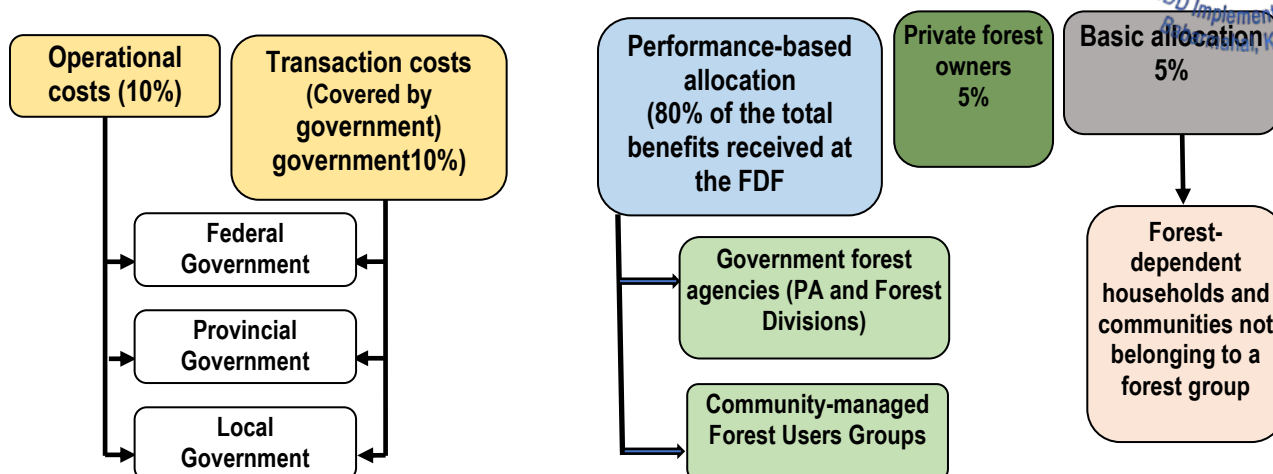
Operational costs (10%)

Transaction costs (Covered by government) government10%)

Federal Government

Provincial Government

Local Government

Performance-based allocation (80% of the total benefits received at the FDF

Private forest owners 5%

Basic allocation 5%

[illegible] Implement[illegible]

Government forest agencies (PA and Forest Divisions)

Community-managed Forest Users Groups

Forest-dependent households and communities not belonging to a forest group